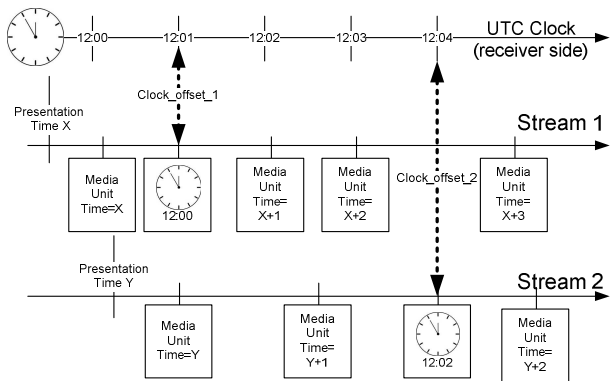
12:00
12:01
12:02
12:03
12:04
UTC Clock (receiver side)

Clock_offset_1

Presentation Time X

Stream 1

Media Unit Time=X

12:00

Media Unit Time= X+1

Media Unit Time= X+2

Clock_offset_2

Media Unit Time= X+3

Presentation Time Y

Stream 2

Media Unit Time=Y

Media Unit Time= Y+1

12:02

Media Unit Time= Y+2